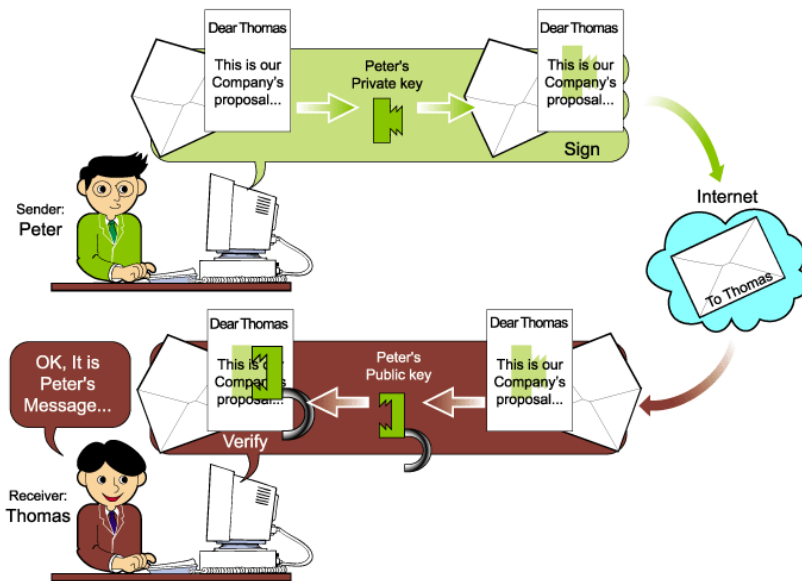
Dear Thomas

This is our Company's proposal...

Peter's Private key

Dear Thomas

This is our Company's proposal...

Sign

Sender: Peter

Internet

To Thomas

OK, It is Peter's Message...

Dear Thomas

This is our Company's proposal...

Peter's Public key

Dear Thomas

This is our Company's proposal...

Verify

Receiver: Thomas